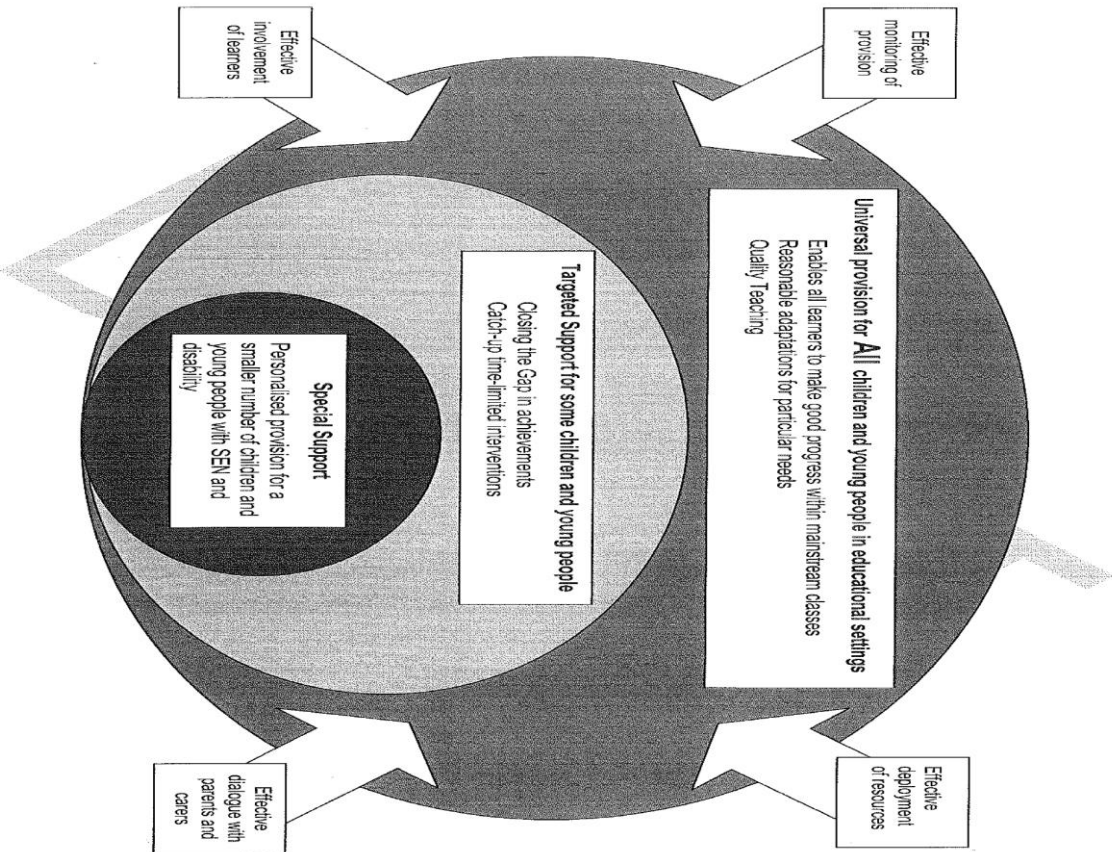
Universal provision for All children and young people in educational settings
Enables all learners to make good progress within mainstream classes
Reasonable adaptations for particular needs
Quality Teaching

Targeted Support for some children and young people
Closing the Gap in achievements
Catch-up time-limited interventions

Special Support
Personalised provision for a smaller number of children and young people with SEN and disability

Effective monitoring of provision

Effective involvement of learners

Effective deployment of resources

Effective dialogue with parents and carers